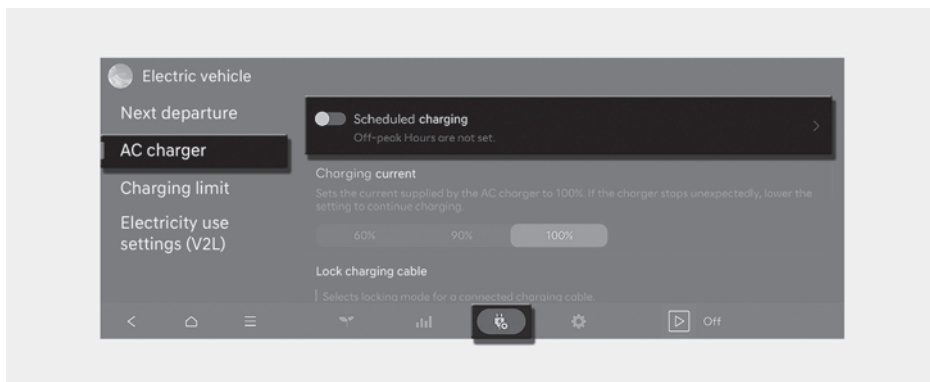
Electric vehicle

Next departure

AC charger

Charging limit

Electricity use settings (V2L)

Scheduled charging

Off-peak Hours are not set.

Charging current

Sets the current supplied by the AC charger to 100%. If the charger stops unexpectedly, lower the setting to continue charging.

60%

90%

100%

Lock charging cable

Selects locking mode for a connected charging cable.

Off